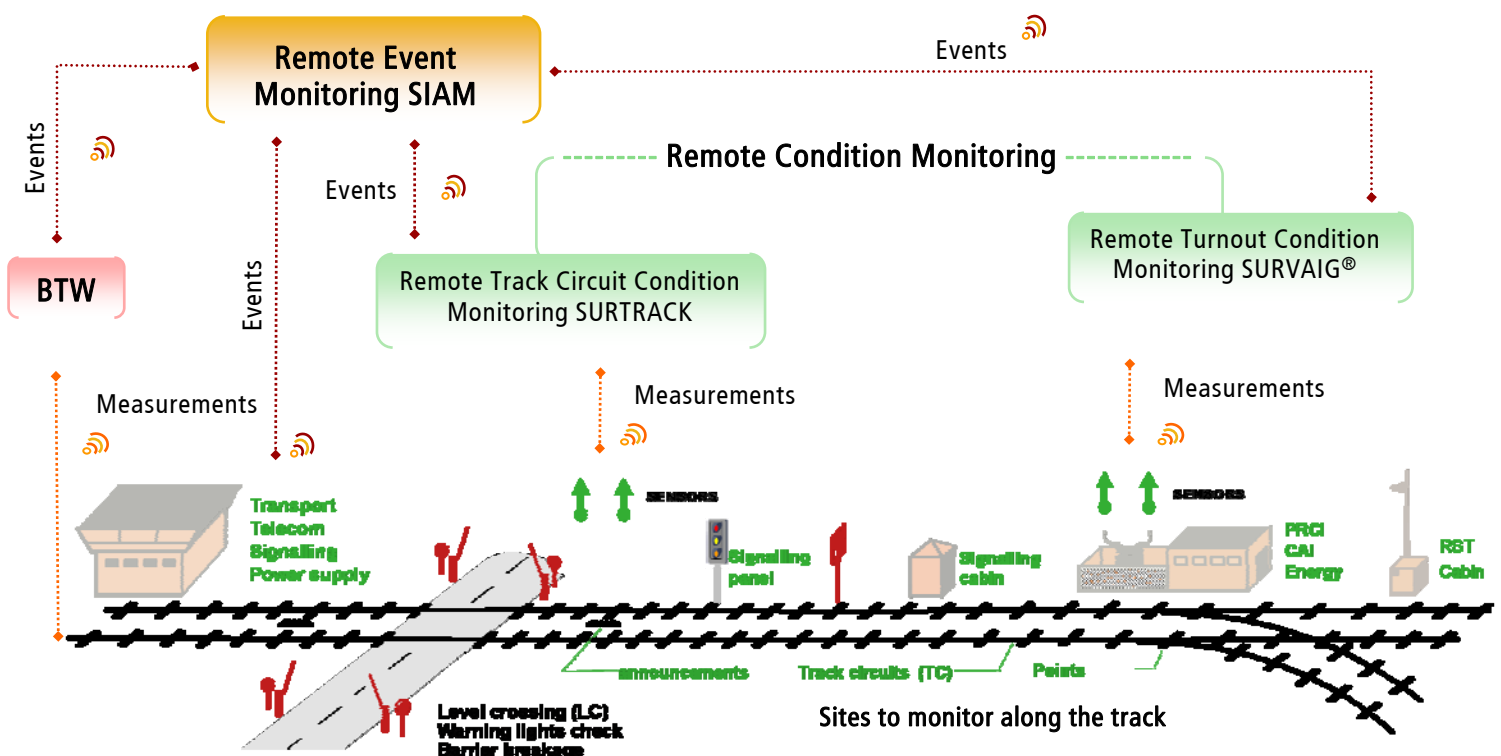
Remote Event Monitoring SIAM

Events

Events

BTW

Events

Events

Remote Condition Monitoring

Remote Track Circuit Condition Monitoring SURTRACK

Remote Turnout Condition Monitoring SURVAIG®

Measurements

Measurements

Measurements

SENSORS

SENSORS

Transport
Telecom
Signaling
Power supply

Signalling panel

Signalling cabin

PRCI
CAI
Energy

RST
Cabin

announcements

Track circuits (TC)

Points

Level crossing (LC)
Warning lights check
Barrier breakage

Sites to monitor along the track